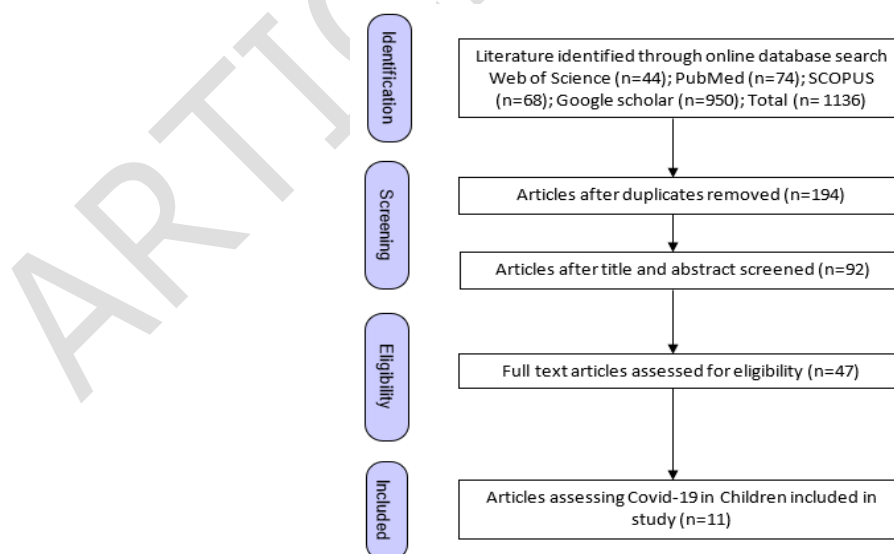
ARTIC

Identification

Literature identified through online database search Web of Science (n=44); PubMed (n=74); SCOPUS (n=68); Google scholar (n=950); Total (n= 1136)

Screening

Articles after duplicates removed (n=194)

Articles after title and abstract screened (n=92)

Eligibility

Full text articles assessed for eligibility (n=47)

Included

Articles assessing Covid-19 in Children included in study (n=11)